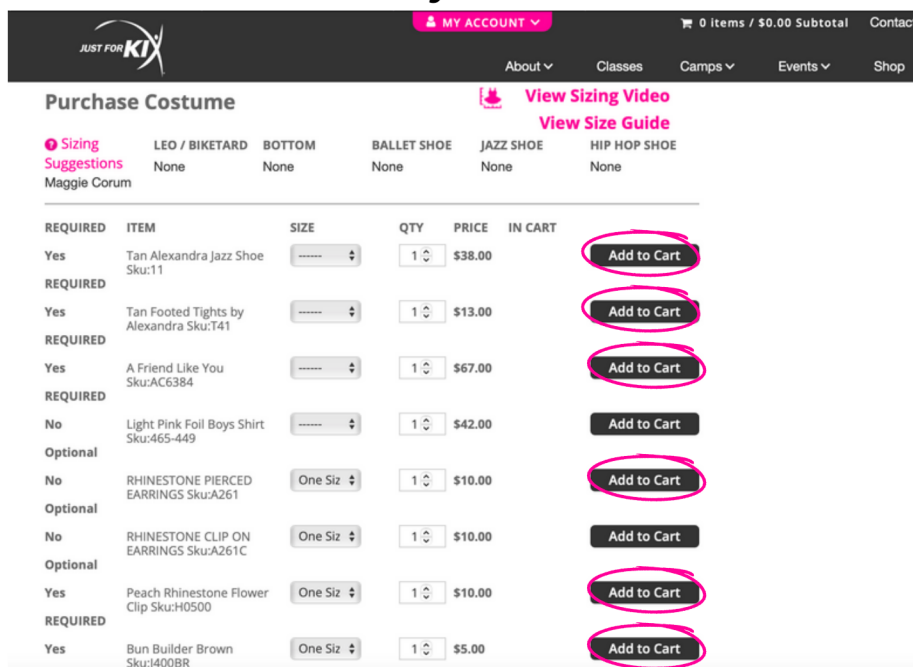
JUST FOR KIX

MY ACCOUNT

0 items / $0.00 Subtotal

Contac

About

Classes

Camps

Events

Shop

Purchase Costume

View Sizing Video

View Size Guide

Sizing Suggestions
Maggie Corum

| LEO / BIKETARD | BOTTOM | BALLET SHOE | JAZZ SHOE | HIP HOP SHOE |
|---|---|---|---|---|
| None | None | None | None | None |

| REQUIRED | ITEM | SIZE | QTY | PRICE | IN CART | |
|---|---|---|---|---|---|---|
| Yes | Tan Alexandra Jazz Shoe Sku:11 | ------ | 1 | $38.00 | | Add to Cart |
| REQUIRED | | | | | | |
| Yes | Tan Footed Tights by Alexandra Sku:T41 | ------ | 1 | $13.00 | | Add to Cart |
| REQUIRED | | | | | | |
| Yes | A Friend Like You Sku:AC6384 | ------ | 1 | $67.00 | | Add to Cart |
| REQUIRED | | | | | | |
| No | Light Pink Foil Boys Shirt Sku:465-449 | ------ | 1 | $42.00 | | Add to Cart |
| Optional | | | | | | |
| No | RHINESTONE PIERCED EARRINGS Sku:A261 | One Siz | 1 | $10.00 | | Add to Cart |
| Optional | | | | | | |
| No | RHINESTONE CLIP ON EARRINGS Sku:A261C | One Siz | 1 | $10.00 | | Add to Cart |
| Optional | | | | | | |
| Yes | Peach Rhinestone Flower Clip Sku:H0500 | One Siz | 1 | $10.00 | | Add to Cart |
| REQUIRED | | | | | | |
| Yes | Bun Builder Brown Sku:I400BR | One Siz | 1 | $5.00 | | Add to Cart |